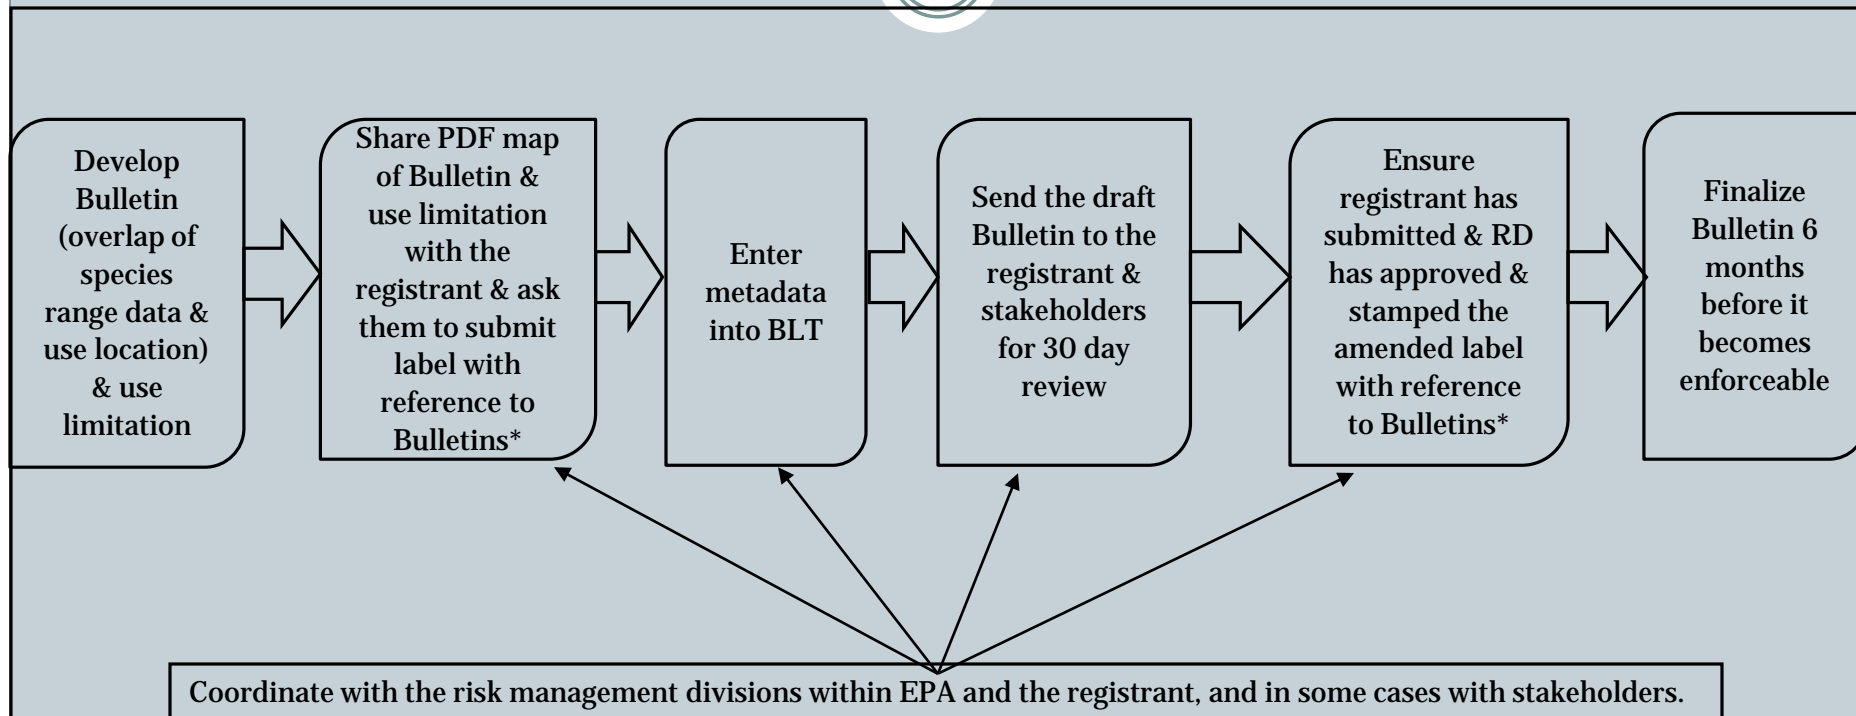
Develop Bulletin (overlap of species range data & use location) & use limitation

Share PDF map of Bulletin & use limitation with the registrant & ask them to submit label with reference to Bulletins*

Enter metadata into BLT

Send the draft Bulletin to the registrant & stakeholders for 30 day review

Ensure registrant has submitted & RD has approved & stamped the amended label with reference to Bulletins*

Finalize Bulletin 6 months before it becomes enforceable

Coordinate with the risk management divisions within EPA and the registrant, and in some cases with stakeholders.